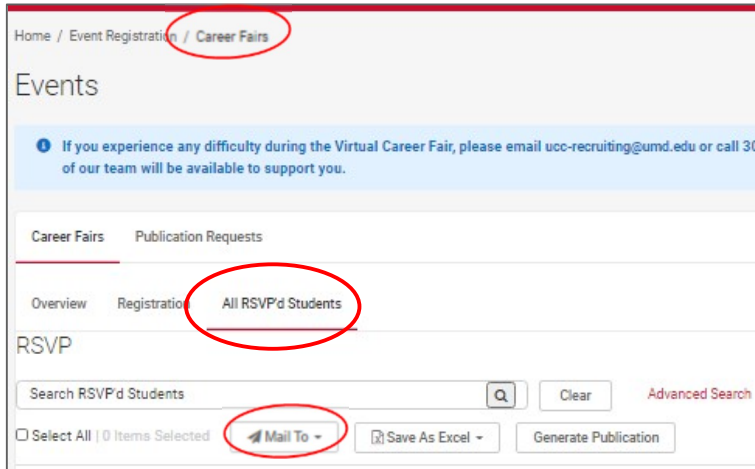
Home / Event Registration / Career Fairs

Events

If you experience any difficulty during the Virtual Career Fair, please email ucc-recruiting@umd.edu or call 30 of our team will be available to support you.

Career Fairs Publication Requests

Overview Registration All RSVP'd Students

RSVP

Search RSVP'd Students

Clear

Advanced Search

Select All | 0 Items Selected

Mail To

Save As Excel

Generate Publication